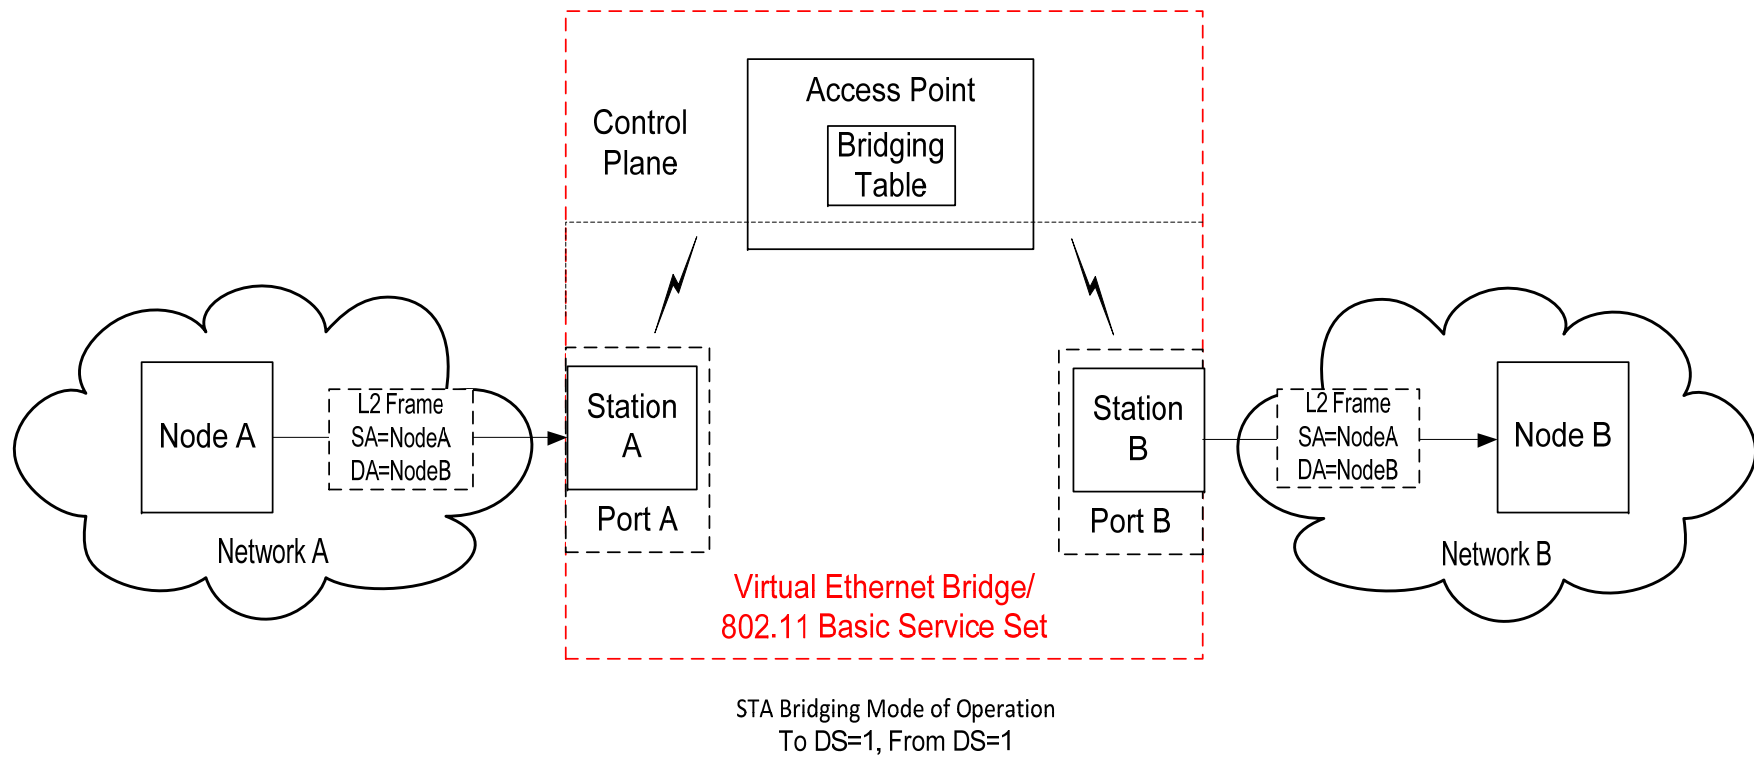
Control Plane

Access Point

Bridging Table

Node A

L2 Frame
SA=NodeA
DA=NodeB

Network A

Station A

Port A

Station B

Port B

L2 Frame
SA=NodeA
DA=NodeB

Node B

Network B

Virtual Ethernet Bridge/
802.11 Basic Service Set

STA Bridging Mode of Operation
To DS=1, From DS=1